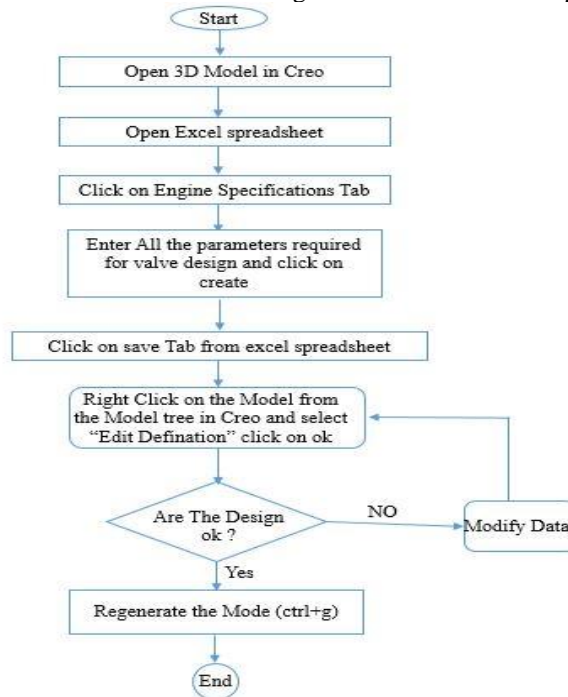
Start

Open 3D Model in Creo

Open Excel spreadsheet

Click on Engine Specifications Tab

Enter All the parameters required for valve design and click on create

Click on save Tab from excel spreadsheet

Right Click on the Model from the Model tree in Creo and select "Edit Defination" click on ok

Are The Design ok ?

NO

Modify Data

Yes

Regenerate the Mode (ctrl+g)

End